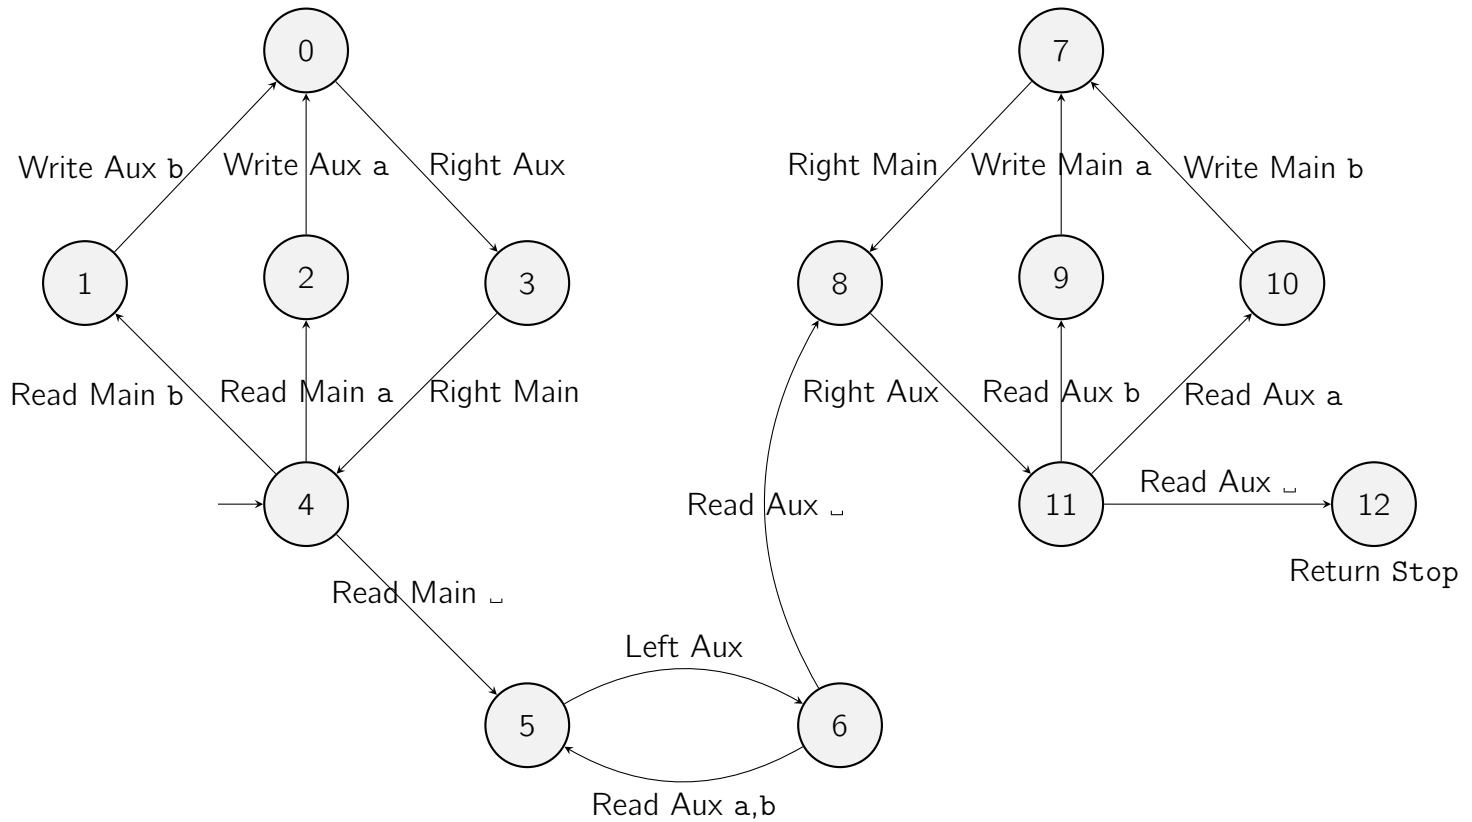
0

Write Aux b

Write Aux a

Right Aux

1

2

3

Read Main b

Read Main a

Right Main

4

Read Main ␣

5

Left Aux

6

Read Aux a,b

Read Aux ␣

7

Right Main

Write Main a

Write Main b

8

9

10

Right Aux

Read Aux b

Read Aux a

11

Read Aux ␣

12

Return Stop